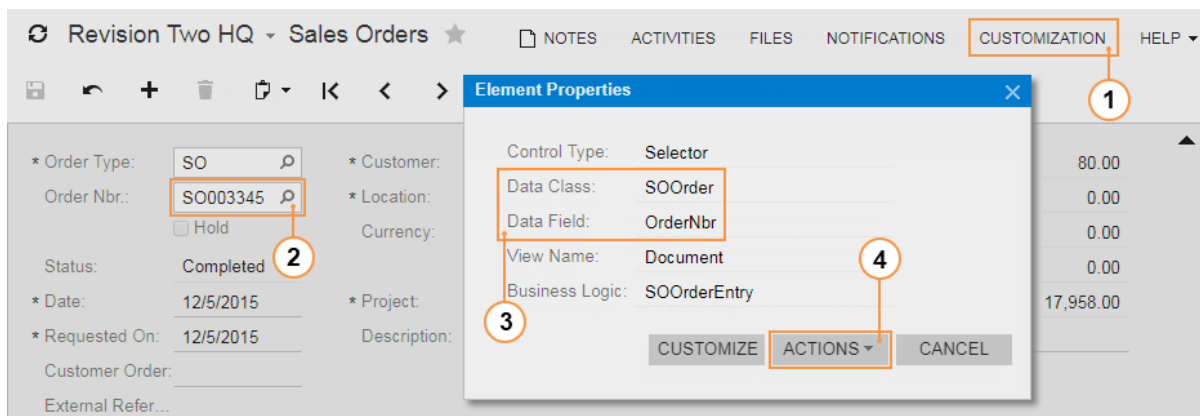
Revision Two HQ - Sales Orders

NOTES ACTIVITIES FILES NOTIFICATIONS CUSTOMIZATION HELP

1

* Order Type: SO
Order Nbr.: SO003345
Hold
Status: Completed
* Date: 12/5/2015
* Requested On: 12/5/2015
Customer Order:
External Refer...

2

* Customer:
* Location:
Currency:
* Project:
Description:

Element Properties

Control Type: Selector
Data Class: SOOrder
Data Field: OrderNbr
View Name: Document
Business Logic: SOOrderEntry

3

4

CUSTOMIZE ACTIONS CANCEL

80.00
0.00
0.00
0.00
17,958.00